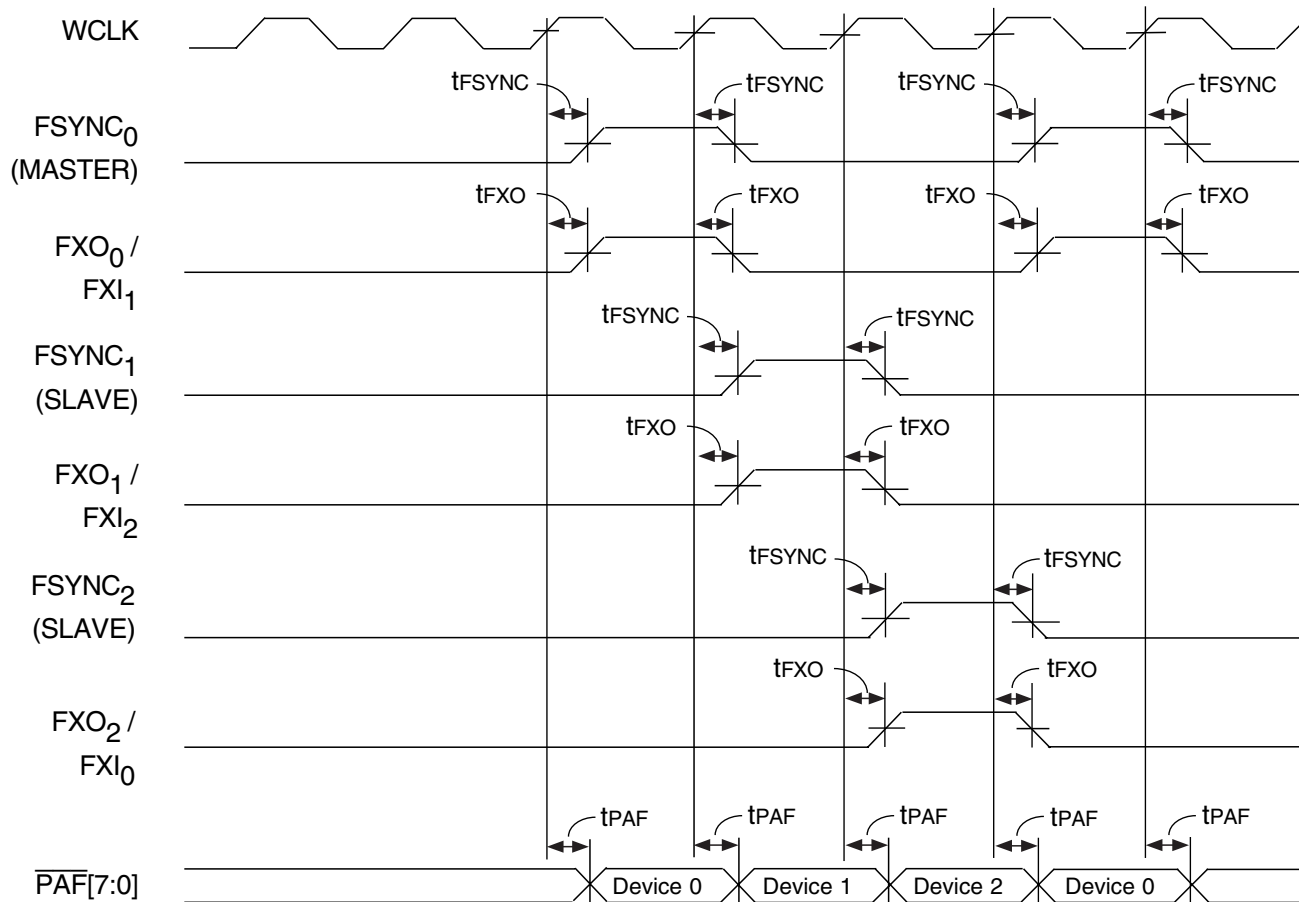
WCLK

$t_{FSYNC}$ $t_{FSYNC}$ $t_{FSYNC}$ $t_{FSYNC}$

$FSYNC_0$ (MASTER)

$t_{FXO}$ $t_{FXO}$ $t_{FXO}$ $t_{FXO}$

$FXO_0$ / $FXI_1$

$t_{FSYNC}$ $t_{FSYNC}$

$FSYNC_1$ (SLAVE)

$t_{FXO}$ $t_{FXO}$

$FXO_1$ / $FXI_2$

$t_{FSYNC}$ $t_{FSYNC}$

$FSYNC_2$ (SLAVE)

$t_{FXO}$ $t_{FXO}$

$FXO_2$ / $FXI_0$

$t_{PAF}$ $t_{PAF}$ $t_{PAF}$ $t_{PAF}$ $t_{PAF}$

$\overline{PAF}$[7:0] Device 0 Device 1 Device 2 Device 0